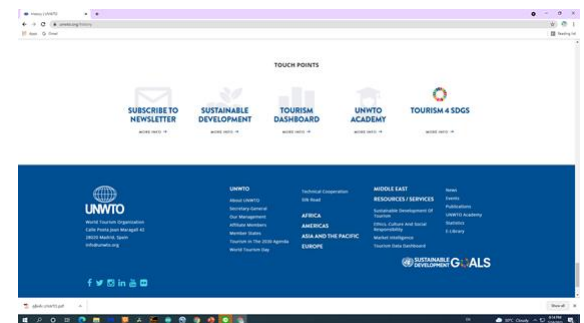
History | UNWTO

unwto.org/history

Apps Gmail

Reading list

TOUCH POINTS

SUBSCRIBE TO NEWSLETTER
MORE INFO

SUSTAINABLE DEVELOPMENT
MORE INFO

TOURISM DASHBOARD
MORE INFO

UNWTO ACADEMY
MORE INFO

TOURISM 4 SDGS
MORE INFO

UNWTO
World Tourism Organization
Calle Poeta Joan Maragall 42
28020 Madrid, Spain
info@unwto.org

UNWTO
About UNWTO
Secretary-General
Our Management
Affiliate Members
Member States
Tourism in The 2030 Agenda
World Tourism Day

Technical Cooperation
Silk Road

AFRICA
AMERICAS
ASIA AND THE PACIFIC
EUROPE

MIDDLE EAST
RESOURCES / SERVICES
Sustainable Development Of Tourism
Ethics, Culture and Social Responsibility
Market Intelligence
Tourism Data Dashboard

News
Events
Publications
UNWTO Academy
Statistics
E-Library

SUSTAINABLE DEVELOPMENT GOALS

q&a4c.unwto.pdf

Show all

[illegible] Cloudy